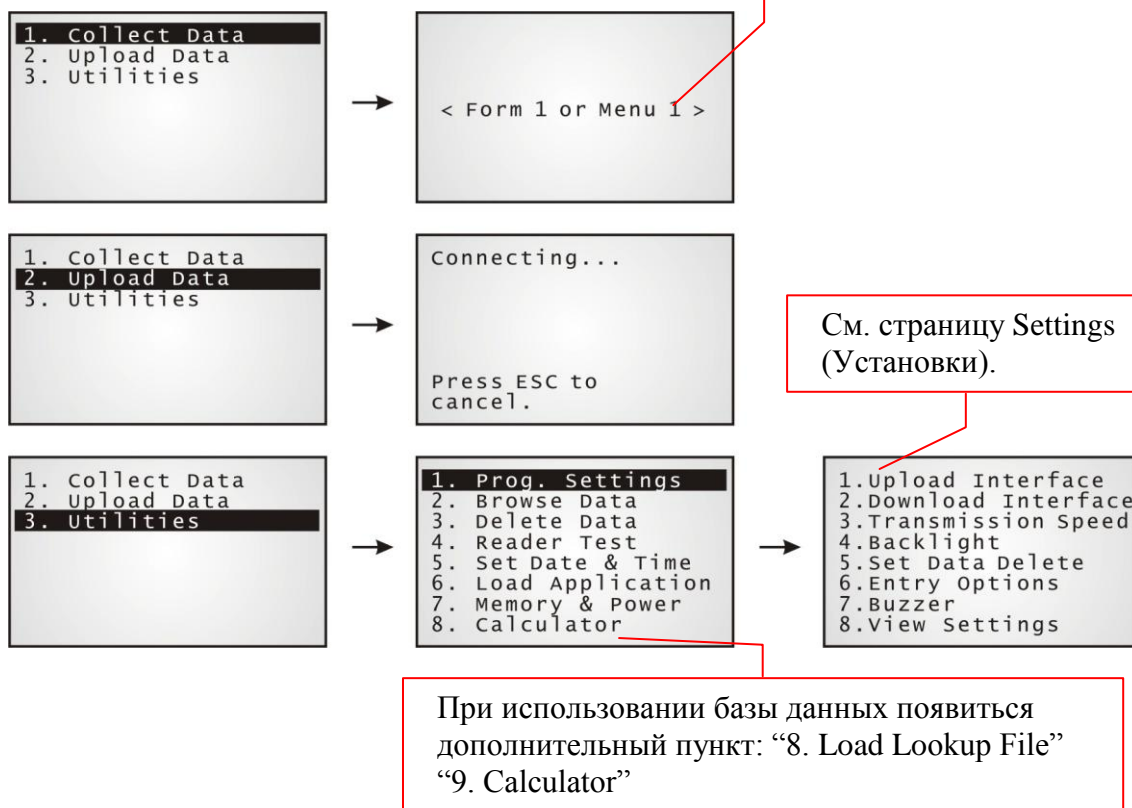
1. Collect Data
2. Upload Data
3. Utilities

< Form 1 or Menu 1 >

1. Collect Data
2. Upload Data
3. Utilities

Connecting...

Press ESC to cancel.

См. страницу Settings (Установки).

1. Collect Data
2. Upload Data
3. Utilities

1. Prog. Settings
2. Browse Data
3. Delete Data
4. Reader Test
5. Set Date & Time
6. Load Application
7. Memory & Power
8. Calculator

1.Upload Interface
2.Download Interface
3.Transmission Speed
4.Backlight
5.Set Data Delete
6.Entry Options
7.Buzzer
8.View Settings

При использовании базы данных появиться дополнительный пункт: “8. Load Lookup File” “9. Calculator”